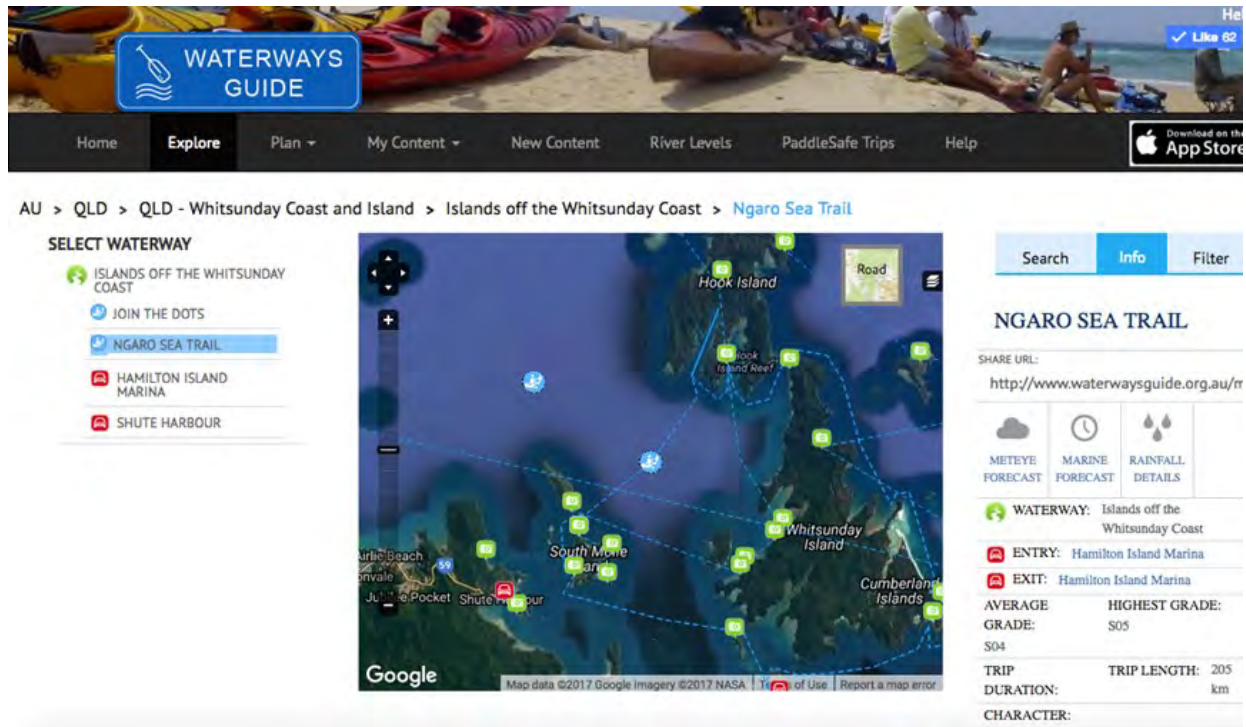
WATERWAYS GUIDE

He

Like 62

Home Explore Plan My Content New Content River Levels PaddleSafe Trips Help

Download on the App Store

AU > QLD > QLD - Whitsunday Coast and Island > Islands off the Whitsunday Coast > Ngaro Sea Trail

SELECT WATERWAY

ISLANDS OFF THE WHITSUNDAY COAST

JOIN THE DOTS

NGARO SEA TRAIL

HAMILTON ISLAND MARINA

SHUTE HARBOUR

Road

Hook Island

Hook Island Reef

Whitsunday Island

South Molle Island

Airlie Beach

59

Jubilee Pocket

Shute Harbour

Cumberland Islands

Google

Map data ©2017 Google Imagery ©2017 NASA Terms of Use Report a map error

Search Info Filter

NGARO SEA TRAIL

SHARE URL:

http://www.waterwaysguide.org.au/m

METEYE FORECAST

MARINE FORECAST

RAINFALL DETAILS

WATERWAY: Islands off the Whitsunday Coast

ENTRY: Hamilton Island Marina

EXIT: Hamilton Island Marina

AVERAGE GRADE: S04

HIGHEST GRADE: S05

TRIP DURATION:

TRIP LENGTH: 205 km

CHARACTER: